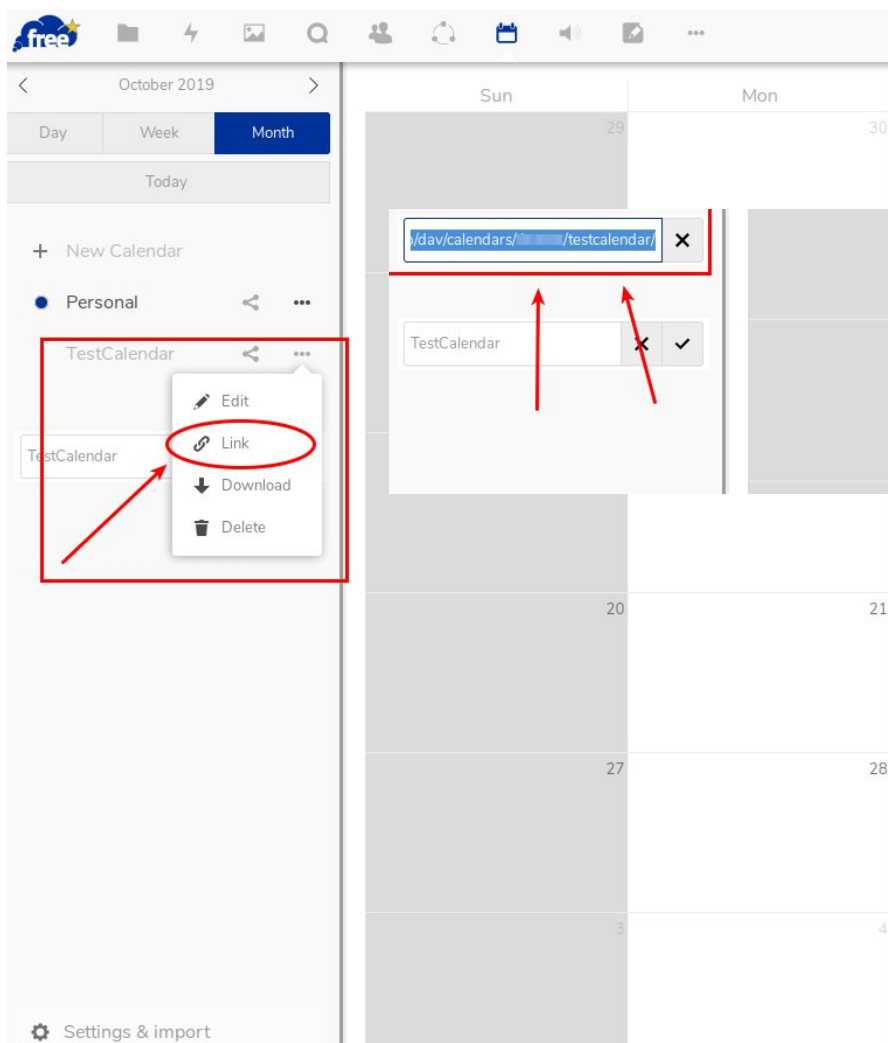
free

October 2019

Day
Week
Month

Today

+ New Calendar

Personal

TestCalendar

Edit
Link
Download
Delete

TestCalendar

Settings & import

Sun
Mon

29
30

/dav/calendars/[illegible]/testcalendar/

TestCalendar

20
21
27
28
3
4